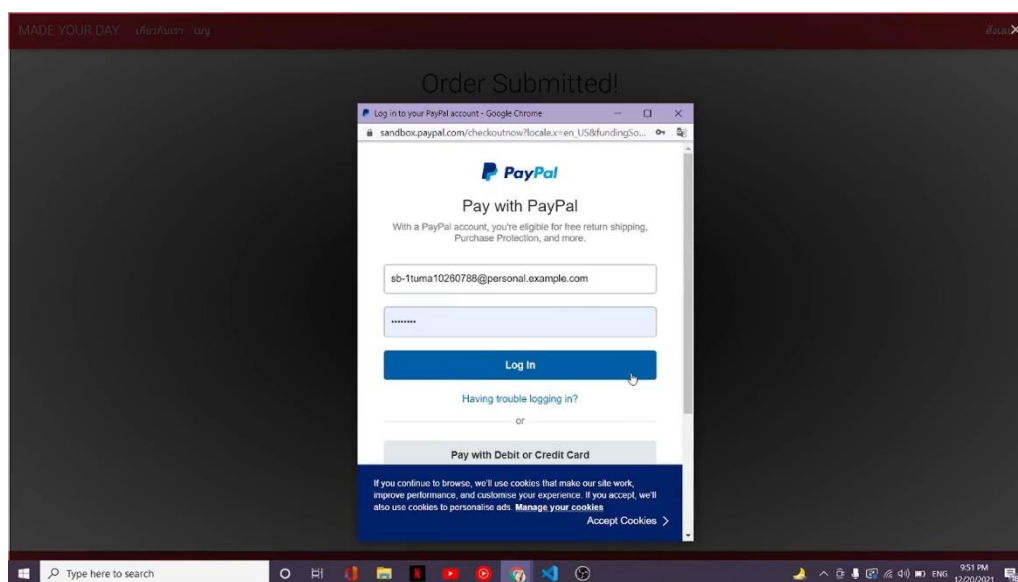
MADE YOUR DAY เกี่ยวกับเรา เมนู

สั่งเมน ✕

Order Submitted!

Log in to your PayPal account - Google Chrome

sandbox.paypal.com/checkoutnow?locale.x=en_US&fundingSo...

PayPal

Pay with PayPal

With a PayPal account, you're eligible for free return shipping, Purchase Protection, and more.

sb-1tuma10260788@personal.example.com

••••••••

Log In

Having trouble logging in?

or

Pay with Debit or Credit Card

If you continue to browse, we'll use cookies that make our site work, improve performance, and customise your experience. If you accept, we'll also use cookies to personalise ads. Manage your cookies

Accept Cookies >

Type here to search

ENG 9:51 PM 12/20/2021